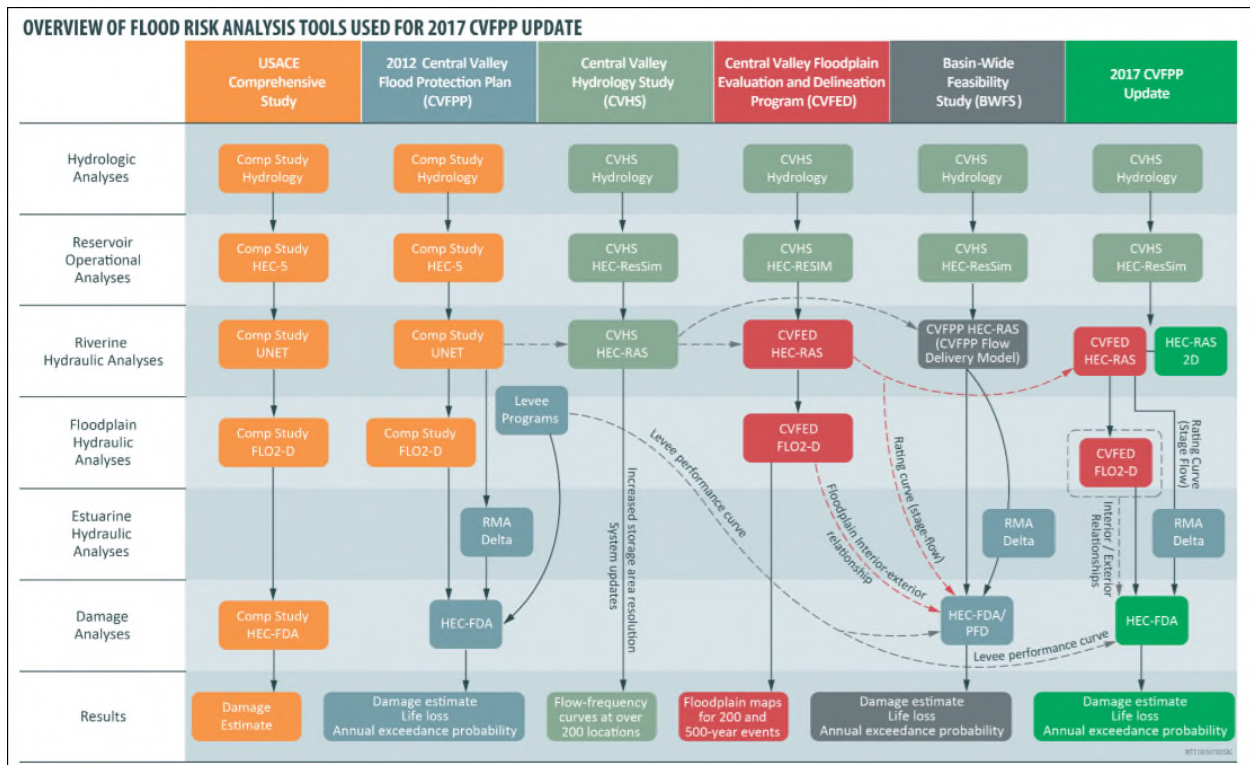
OVERVIEW OF FLOOD RISK ANALYSIS TOOLS USED FOR 2017 CVFPP UPDATE

| | USACE Comprehensive Study | 2012 Central Valley Flood Protection Plan (CVFPP) | Central Valley Hydrology Study (CVHS) | Central Valley Floodplain Evaluation and Delineation Program (CVFED) | Basin-Wide Feasibility Study (BWFS) | 2017 CVFPP Update |
|---|---|---|---|---|---|---|
| Hydrologic Analyses | Comp Study Hydrology | Comp Study Hydrology | CVHS Hydrology | CVHS Hydrology | CVHS Hydrology | CVHS Hydrology |
| Reservoir Operational Analyses | Comp Study HEC-5 | Comp Study HEC-5 | CVHS HEC-ResSim | CVHS HEC-RESIM | CVHS HEC-ResSim | CVHS HEC-ResSim |
| Riverine Hydraulic Analyses | Comp Study UNET | Comp Study UNET | CVHS HEC-RAS | CVFED HEC-RAS | CVFPP HEC-RAS (CVFPP Flow Delivery Model) | CVFED HEC-RAS; HEC-RAS 2D |
| Floodplain Hydraulic Analyses | Comp Study FLO2-D | Comp Study FLO2-D; Levee Programs | | CVFED FLO2-D | | CVFED FLO2-D |
| Estuarine Hydraulic Analyses | | RMA Delta | | | RMA Delta | RMA Delta |
| Damage Analyses | Comp Study HEC-FDA | HEC-FDA | | | HEC-FDA/ PFD | HEC-FDA |
| Results | Damage Estimate | Damage estimate Life loss Annual exceedance probability | Flow-frequency curves at over 200 locations | Floodplain maps for 200 and 500-year events | Damage estimate Life loss Annual exceedance probability | Damage estimate Life loss Annual exceedance probability |

Levee performance curve
Increased storage area resolution System updates
Floodplain Interior-exterior relationship
Rating curve (stage-flow)
Rating Curve (Stage Flow)
Interior / Exterior Relationships
Levee performance curve